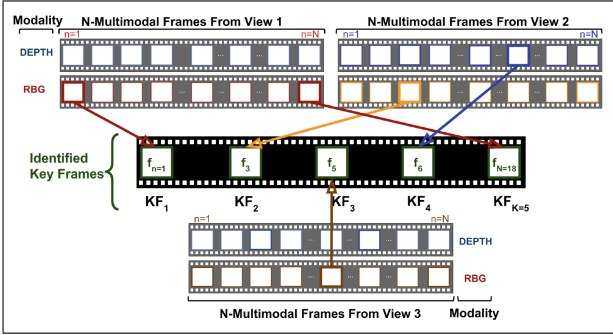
Modality

N-Multimodal Frames From View 1

N-Multimodal Frames From View 2

n=1

n=N

n=1

n=N

DEPTH

RBG

Identified Key Frames

$f_{n=1}$

$f_3$

$f_5$

$f_6$

$f_{N=18}$

$KF_1$

$KF_2$

$KF_3$

$KF_4$

$KF_{K=5}$

n=1

n=N

DEPTH

RBG

N-Multimodal Frames From View 3

Modality